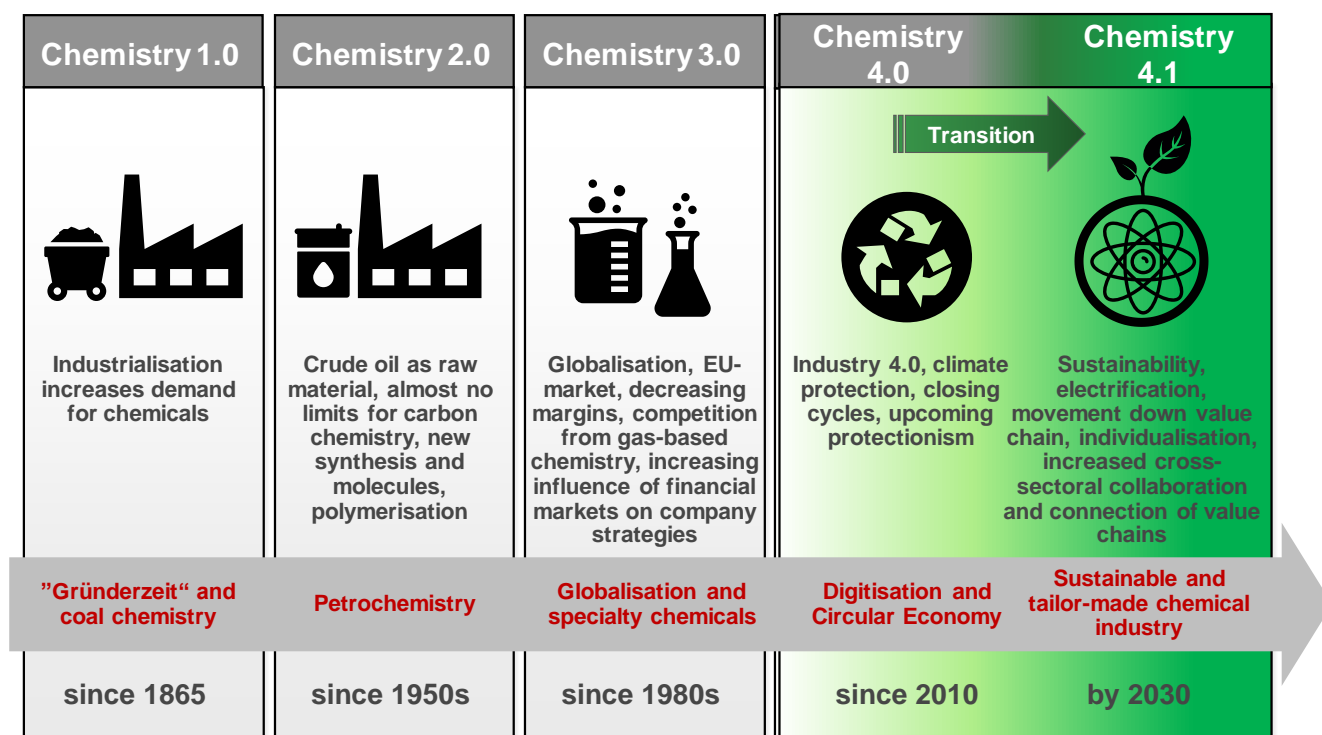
Chemistry 1.0

Industrialisation increases demand for chemicals

”Gründerzeit“ and coal chemistry

since 1865

Chemistry 2.0

Crude oil as raw material, almost no limits for carbon chemistry, new synthesis and molecules, polymerisation

Petrochemistry

since 1950s

Chemistry 3.0

Globalisation, EU-market, decreasing margins, competition from gas-based chemistry, increasing influence of financial markets on company strategies

Globalisation and specialty chemicals

since 1980s

Chemistry 4.0

Transition

Industry 4.0, climate protection, closing cycles, upcoming protectionism

Digitisation and Circular Economy

since 2010

Chemistry 4.1

Sustainability, electrification, movement down value chain, individualisation, increased cross-sectoral collaboration and connection of value chains

Sustainable and tailor-made chemical industry

by 2030